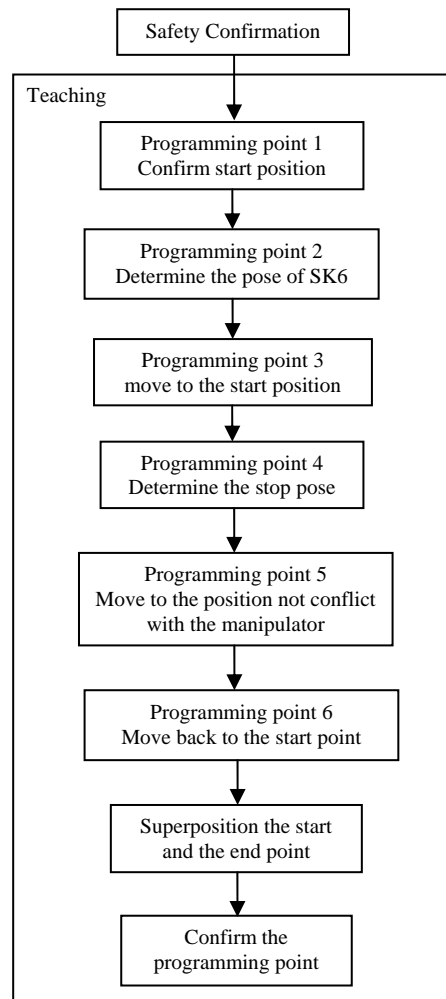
Safety Confirmation

Teaching

Programming point 1
Confirm start position

Programming point 2
Determine the pose of SK6

Programming point 3
move to the start position

Programming point 4
Determine the stop pose

Programming point 5
Move to the position not conflict with the manipulator

Programming point 6
Move back to the start point

Superposition the start and the end point

Confirm the programming point